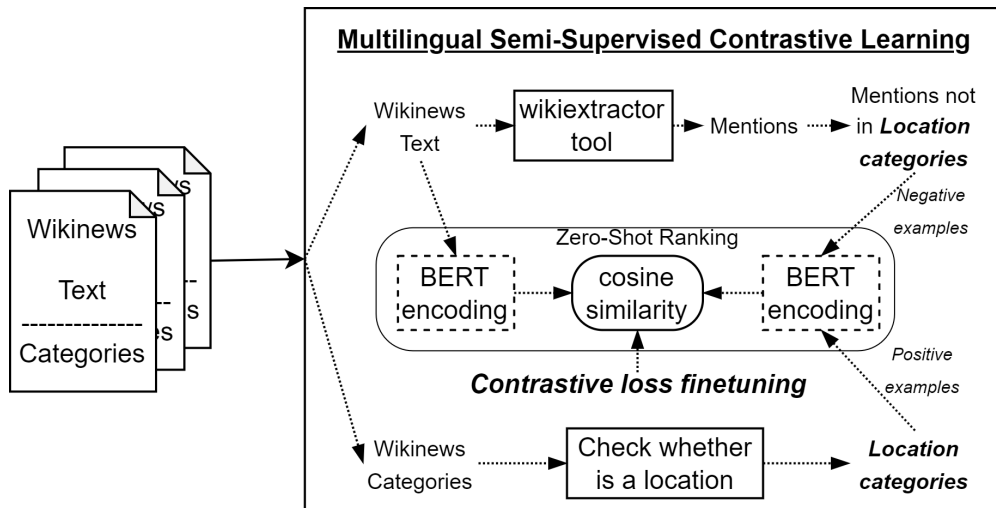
Wikinews

Text

Categories

Multilingual Semi-Supervised Contrastive Learning

Wikinews Text

wikiextractor tool

Mentions

Mentions not in ***Location categories***

*Negative examples*

Zero-Shot Ranking

BERT encoding

cosine similarity

BERT encoding

*Positive examples*

***Contrastive loss finetuning***

Wikinews Categories

Check whether is a location

***Location categories***